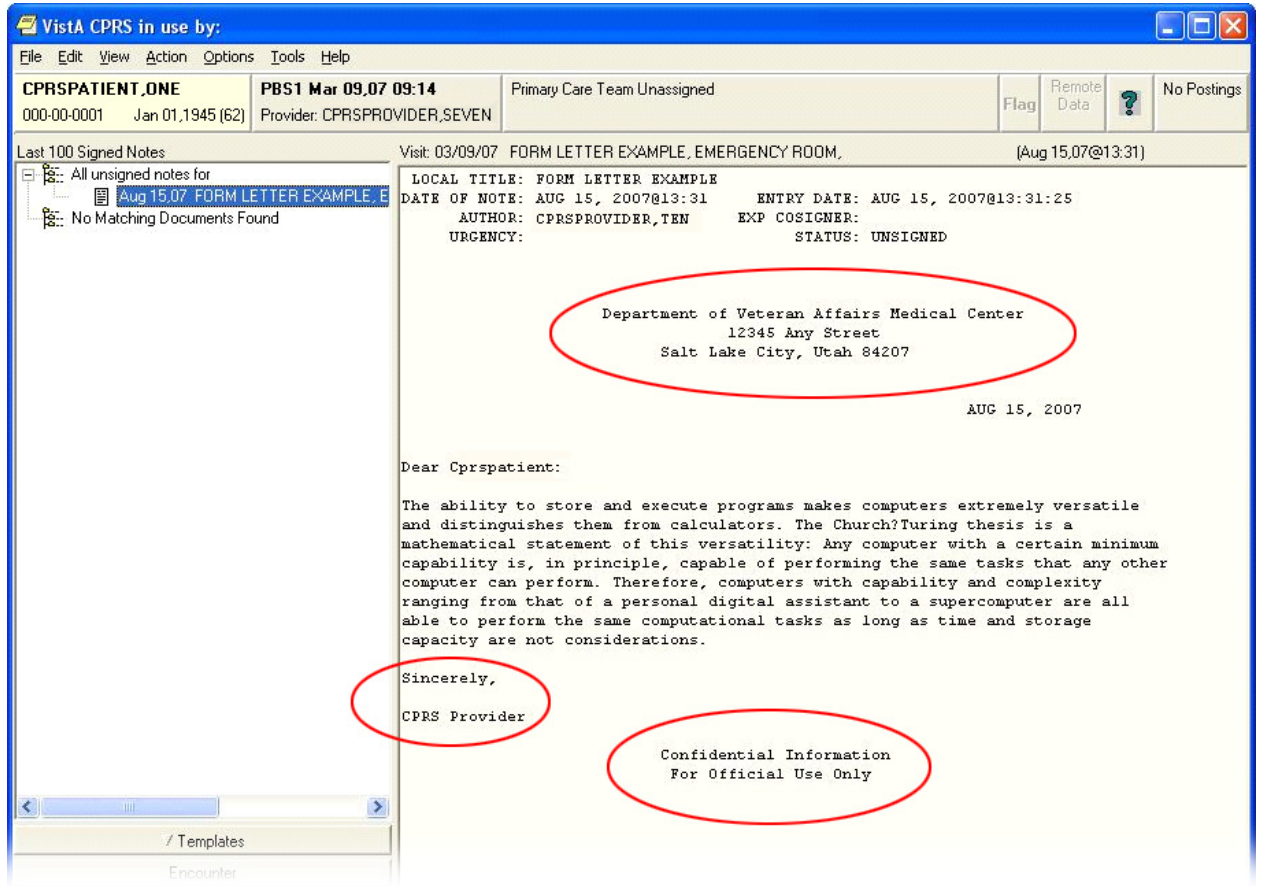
VistA CPRS in use by:

File Edit View Action Options Tools Help

CPRSPATIENT,ONE
000-00-0001 Jan 01,1945 (62)

PBS1 Mar 09,07 09:14
Provider: CPRSPROVIDER,SEVEN

Primary Care Team Unassigned

Flag

Remote Data

?

No Postings

Last 100 Signed Notes

All unsigned notes for

Aug 15,07 FORM LETTER EXAMPLE, E

No Matching Documents Found

Templates

Encounter

Visit: 03/09/07 FORM LETTER EXAMPLE, EMERGENCY ROOM, (Aug 15,07@13:31)

LOCAL TITLE: FORM LETTER EXAMPLE
DATE OF NOTE: AUG 15, 2007@13:31 ENTRY DATE: AUG 15, 2007@13:31:25
AUTHOR: CPRSPROVIDER,TEN EXP COSIGNER:
URGENCY: STATUS: UNSIGNED

Department of Veteran Affairs Medical Center
12345 Any Street
Salt Lake City, Utah 84207

AUG 15, 2007

Dear Cprspatient:

The ability to store and execute programs makes computers extremely versatile and distinguishes them from calculators. The Church?Turing thesis is a mathematical statement of this versatility: Any computer with a certain minimum capability is, in principle, capable of performing the same tasks that any other computer can perform. Therefore, computers with capability and complexity ranging from that of a personal digital assistant to a supercomputer are all able to perform the same computational tasks as long as time and storage capacity are not considerations.

Sincerely,

CPRS Provider

Confidential Information
For Official Use Only